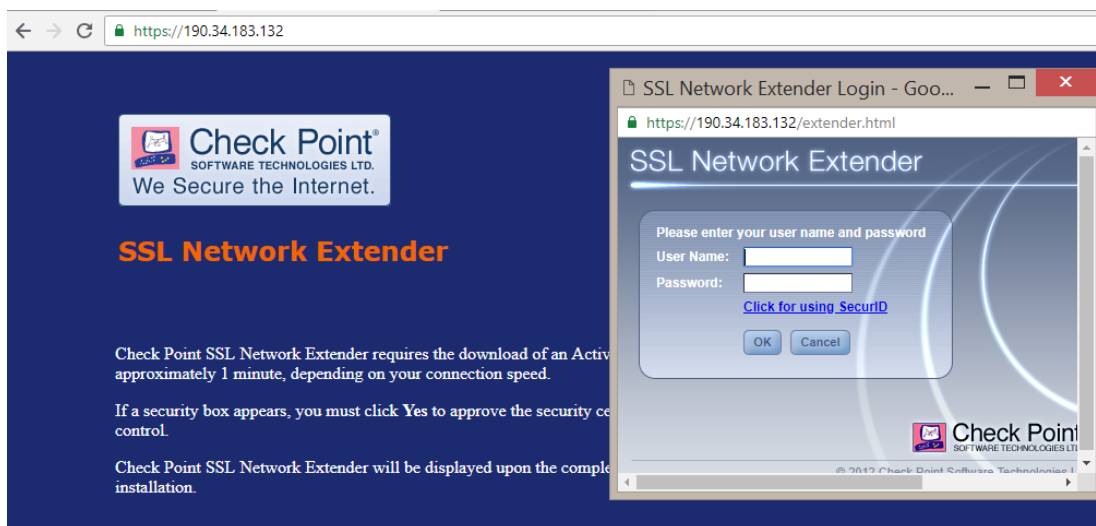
https://190.34.183.132

Check Point®
SOFTWARE TECHNOLOGIES LTD.
We Secure the Internet.

SSL Network Extender

Check Point SSL Network Extender requires the download of an Activ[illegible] approximately 1 minute, depending on your connection speed.

If a security box appears, you must click Yes to approve the security ce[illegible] control.

Check Point SSL Network Extender will be displayed upon the comple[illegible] installation.

SSL Network Extender Login - Goo...

https://190.34.183.132/extender.html

SSL Network Extender

Please enter your user name and password
User Name:
Password:
Click for using SecurID
OK Cancel

Check Point
SOFTWARE TECHNOLOGIES LTD.

© 2012 Check Point Software Technologies L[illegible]